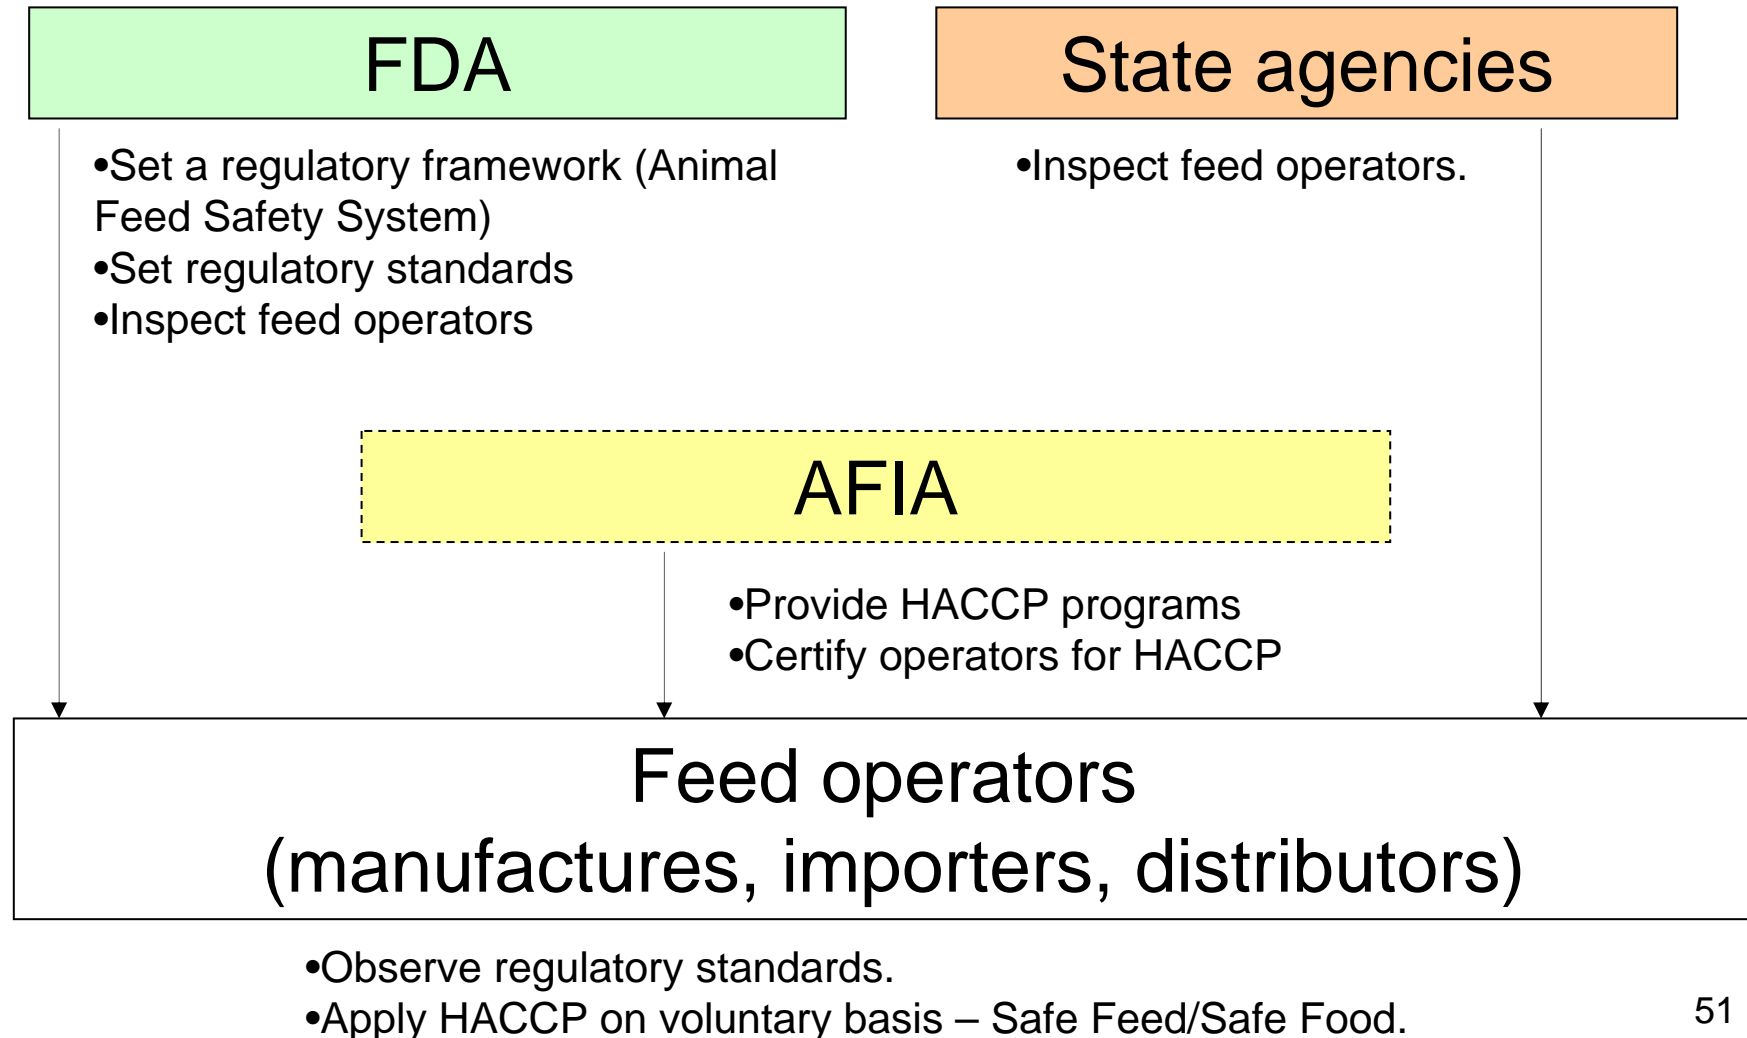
FDA

State agencies

•Set a regulatory framework (Animal Feed Safety System)
•Set regulatory standards
•Inspect feed operators

•Inspect feed operators.

AFIA

•Provide HACCP programs
•Certify operators for HACCP

Feed operators
(manufactures, importers, distributors)

•Observe regulatory standards.
•Apply HACCP on voluntary basis – Safe Feed/Safe Food.

51